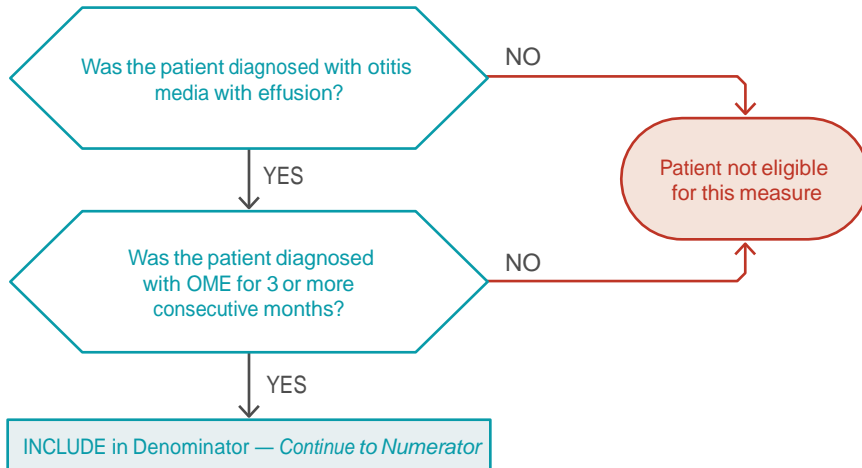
Was the patient diagnosed with otitis media with effusion?

NO

Patient not eligible for this measure

YES

Was the patient diagnosed with OME for 3 or more consecutive months?

NO

YES

INCLUDE in Denominator — Continue to Numerator